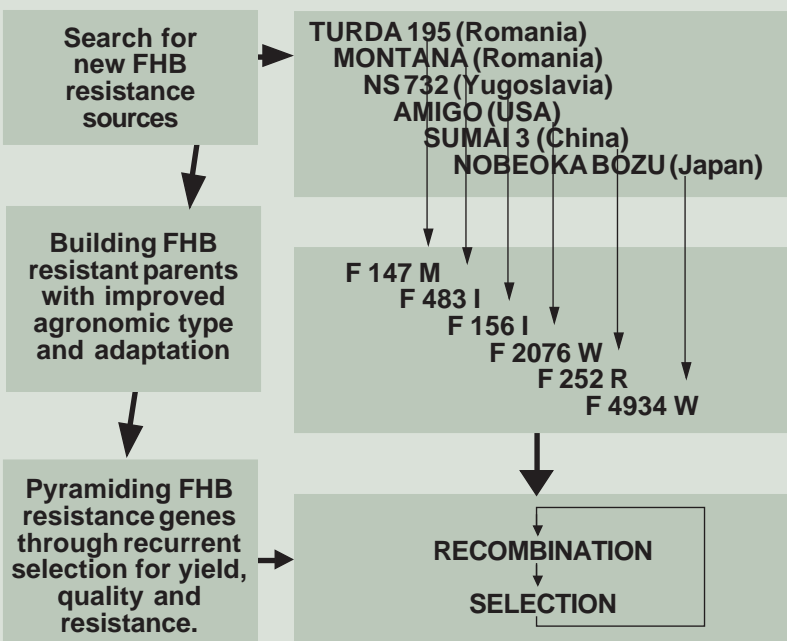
Search for new FHB resistance sources

TURDA 195 (Romania)
MONTANA (Romania)
NS 732 (Yugoslavia)
AMIGO (USA)
SUMAI 3 (China)
NOBEOKA BOZU (Japan)

Building FHB resistant parents with improved agronomic type and adaptation

F 147 M
F 483 I
F 156 I
F 2076 W
F 252 R
F 4934 W

Pyramiding FHB resistance genes through recurrent selection for yield, quality and resistance.

RECOMBINATION
SELECTION